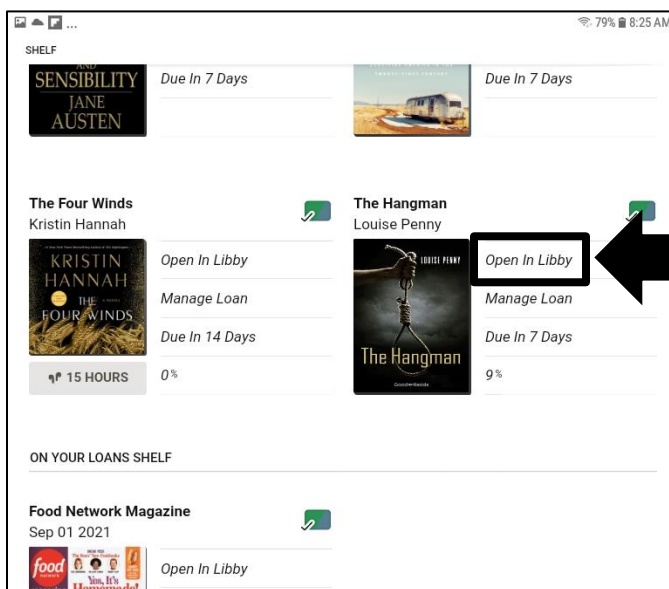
79% 8:25 AM

SHELF

SENSIBILITY JANE AUSTEN

Due In 7 Days

Due In 7 Days

The Four Winds
Kristin Hannah

KRISTIN HANNAH THE FOUR WINDS

Open In Libby

Manage Loan

Due In 14 Days

15 HOURS

0%

The Hangman
Louise Penny

LOUISE PENNY
The Hangman

Open In Libby

Manage Loan

Due In 7 Days

9%

ON YOUR LOANS SHELF

Food Network Magazine
Sep 01 2021

food

Yes, It's Homemade!

Open In Libby